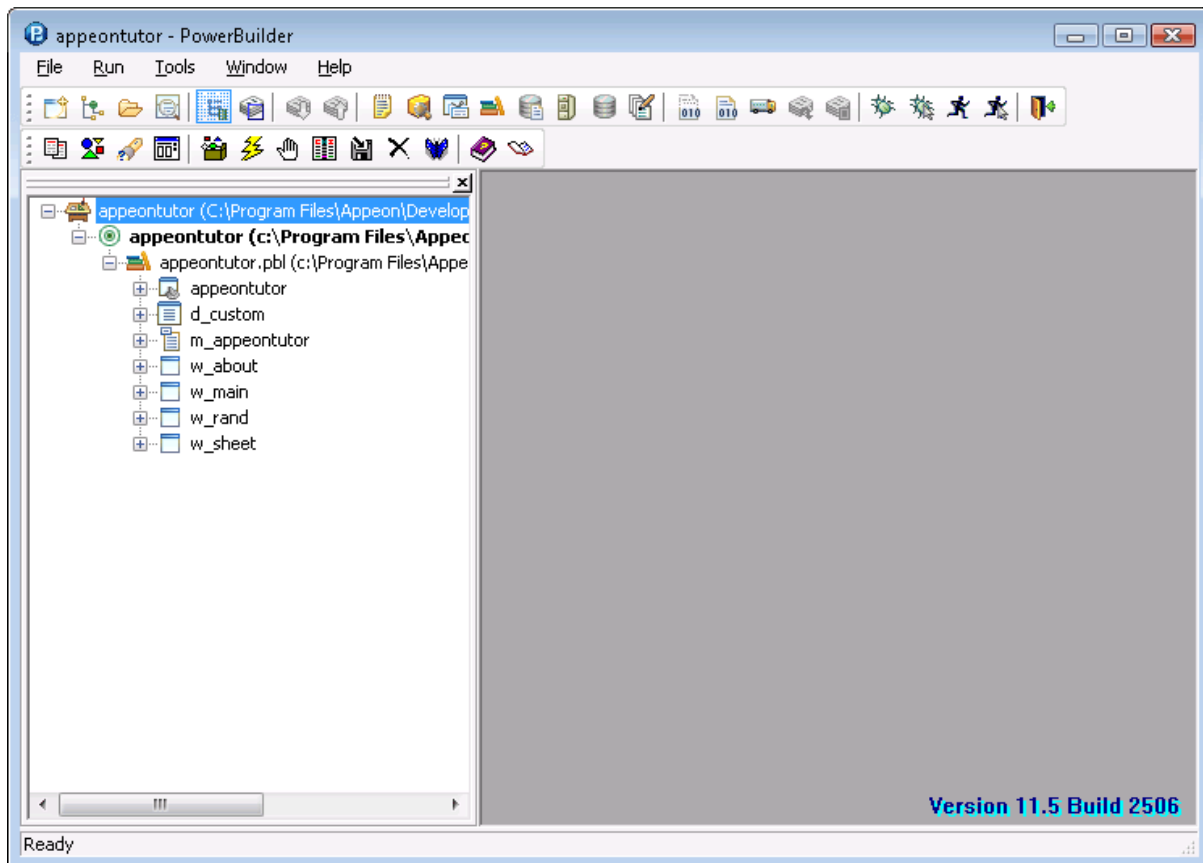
appeontutor - PowerBuilder

File Run Tools Window Help

appeontutor (C:\Program Files\Appeon\Develop
appeontutor (c:\Program Files\Appec
appeontutor.pbl (c:\Program Files\Appe
appeontutor
d_custom
m_appeontutor
w_about
w_main
w_rand
w_sheet

Version 11.5 Build 2506

Ready